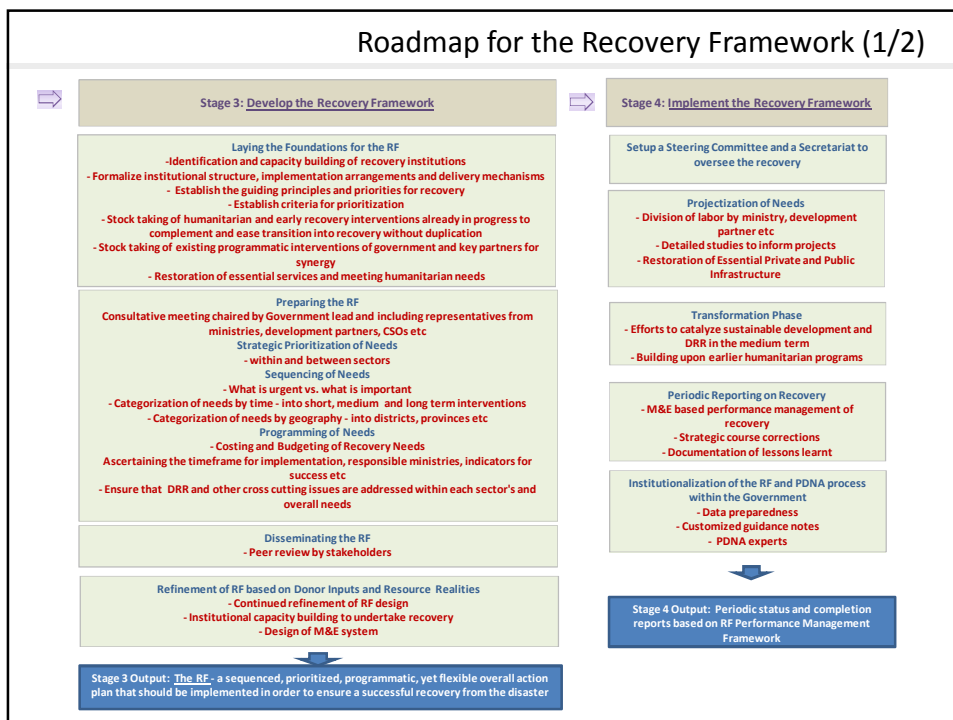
Roadmap for the Recovery Framework (1/2)

Stage 3: Develop the Recovery Framework

Laying the Foundations for the RF
-Identification and capacity building of recovery institutions
- Formalize institutional structure, implementation arrangements and delivery mechanisms
- Establish the guiding principles and priorities for recovery
- Establish criteria for prioritization
- Stock taking of humanitarian and early recovery interventions already in progress to complement and ease transition into recovery without duplication
- Stock taking of existing programmatic interventions of government and key partners for synergy
- Restoration of essential services and meeting humanitarian needs

Preparing the RF
Consultative meeting chaired by Government lead and including representatives from ministries, development partners, CSOs etc
Strategic Prioritization of Needs
- within and between sectors
Sequencing of Needs
- What is urgent vs. what is important
- Categorization of needs by time - into short, medium and long term interventions
- Categorization of needs by geography - into districts, provinces etc
Programming of Needs
- Costing and Budgeting of Recovery Needs
Ascertaining the timeframe for implementation, responsible ministries, indicators for success etc
- Ensure that DRR and other cross cutting issues are addressed within each sector's and overall needs

Disseminating the RF
- Peer review by stakeholders

Refinement of RF based on Donor Inputs and Resource Realities
- Continued refinement of RF design
- Institutional capacity building to undertake recovery
- Design of M&E system

Stage 3 Output: The RF - a sequenced, prioritized, programmatic, yet flexible overall action plan that should be implemented in order to ensure a successful recovery from the disaster

Stage 4: Implement the Recovery Framework

Setup a Steering Committee and a Secretariat to oversee the recovery

Projectization of Needs
- Division of labor by ministry, development partner etc
- Detailed studies to inform projects
- Restoration of Essential Private and Public Infrastructure

Transformation Phase
- Efforts to catalyze sustainable development and DRR in the medium term
- Building upon earlier humanitarian programs

Periodic Reporting on Recovery
- M&E based performance management of recovery
- Strategic course corrections
- Documentation of lessons learnt

Institutionalization of the RF and PDNA process within the Government
- Data preparedness
- Customized guidance notes
- PDNA experts

Stage 4 Output: Periodic status and completion reports based on RF Performance Management Framework